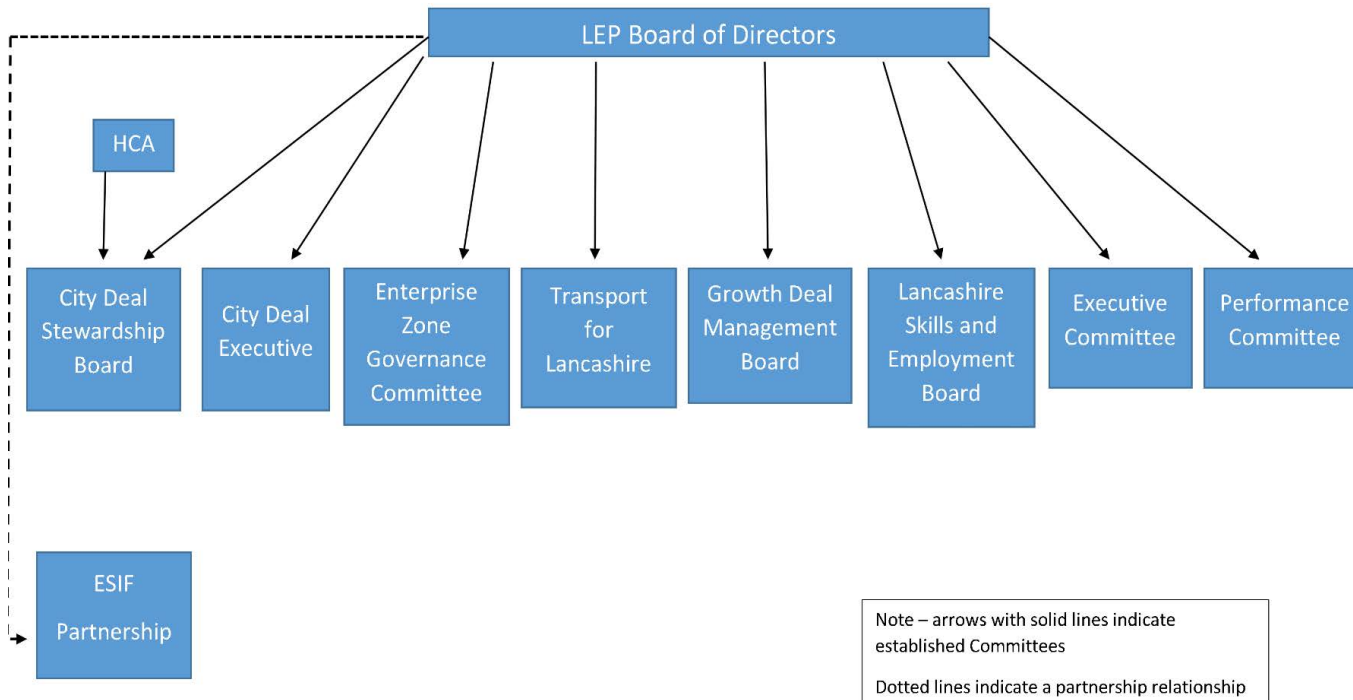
LEP Board of Directors

HCA

City Deal Stewardship Board

City Deal Executive

Enterprise Zone Governance Committee

Transport for Lancashire

Growth Deal Management Board

Lancashire Skills and Employment Board

Executive Committee

Performance Committee

ESIF Partnership

Note – arrows with solid lines indicate established Committees

Dotted lines indicate a partnership relationship